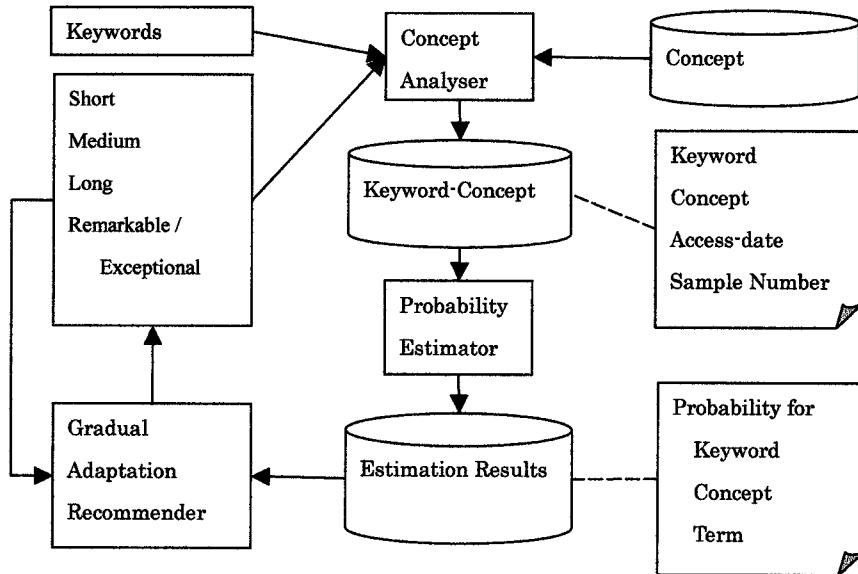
Keywords

Short
Medium
Long
Remarkable / Exceptional

Concept Analyser

Concept

Keyword-Concept

Keyword
Concept
Access-date
Sample Number

Probability Estimator

Gradual Adaptation Recommender

Estimation Results

Probability for
Keyword
Concept
Term